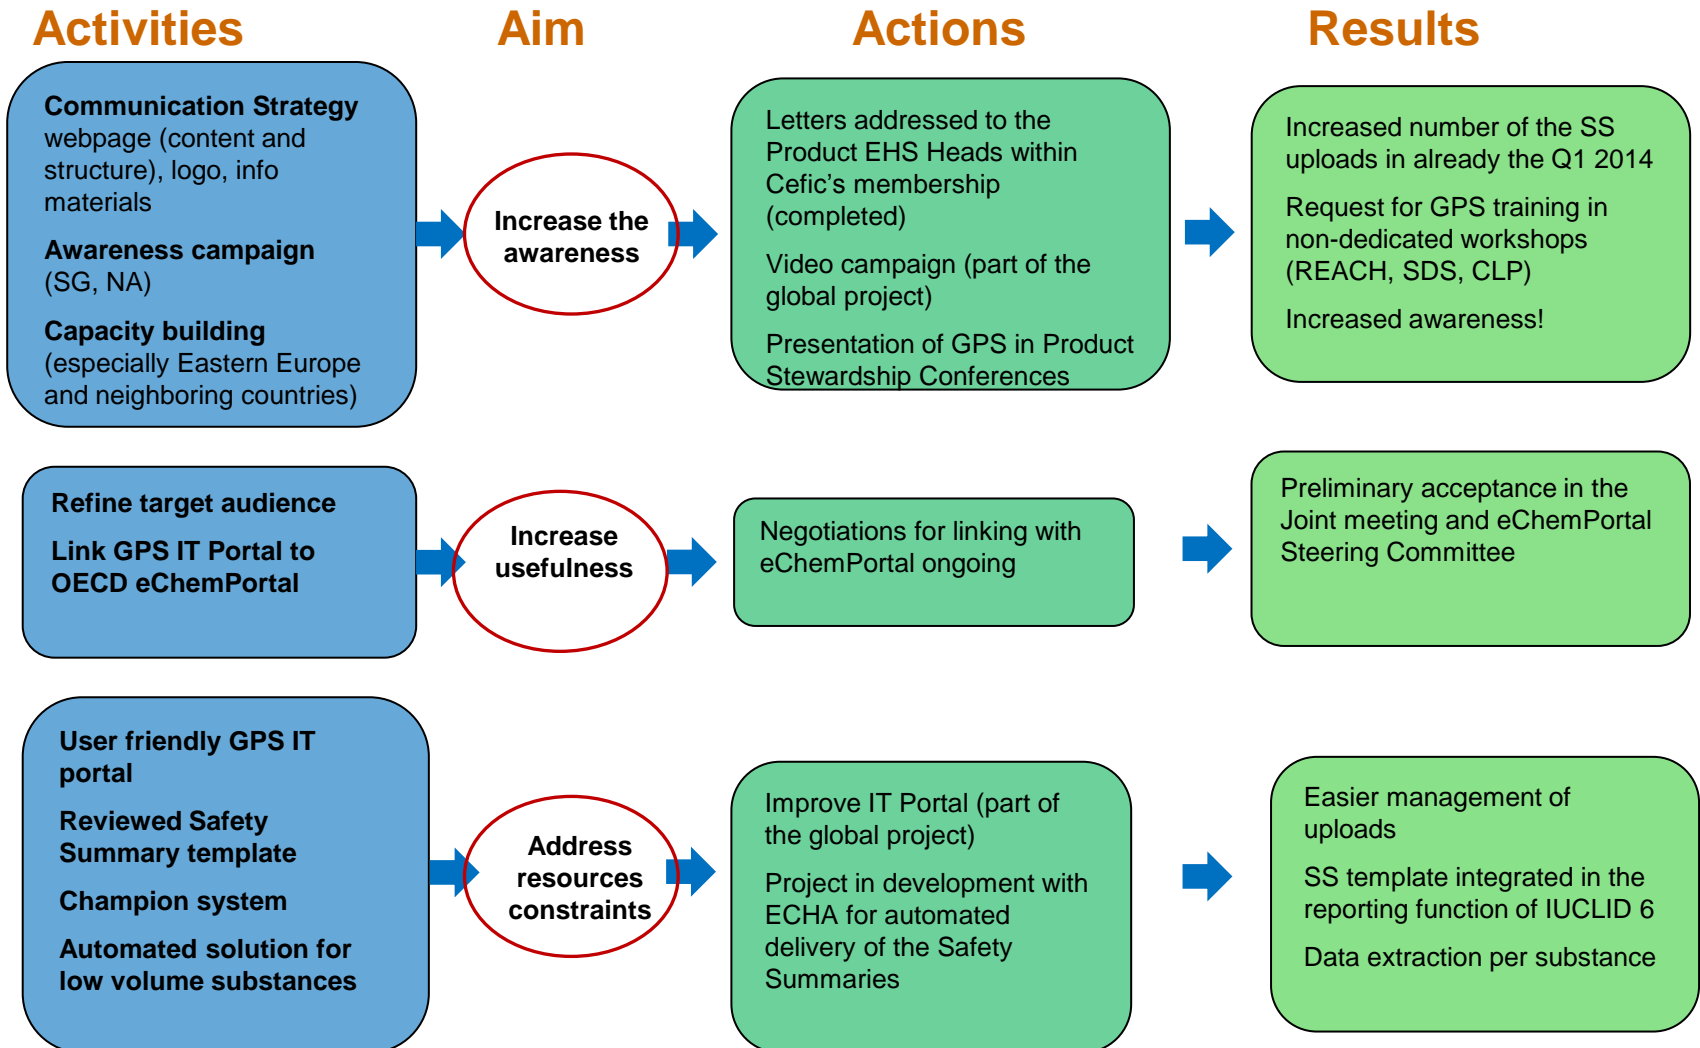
Activities

Aim

Actions

Results

Communication Strategy webpage (content and structure), logo, info materials

Awareness campaign (SG, NA)

Capacity building (especially Eastern Europe and neighboring countries)

Increase the awareness

Letters addressed to the Product EHS Heads within Cefic's membership (completed)

Video campaign (part of the global project)

Presentation of GPS in Product Stewardship Conferences

Increased number of the SS uploads in already the Q1 2014

Request for GPS training in non-dedicated workshops (REACH, SDS, CLP)

Increased awareness!

Refine target audience

Link GPS IT Portal to OECD eChemPortal

Increase usefulness

Negotiations for linking with eChemPortal ongoing

Preliminary acceptance in the Joint meeting and eChemPortal Steering Committee

User friendly GPS IT portal

Reviewed Safety Summary template

Champion system

Automated solution for low volume substances

Address resources constraints

Improve IT Portal (part of the global project)

Project in development with ECHA for automated delivery of the Safety Summaries

Easier management of uploads

SS template integrated in the reporting function of IUCLID 6

Data extraction per substance